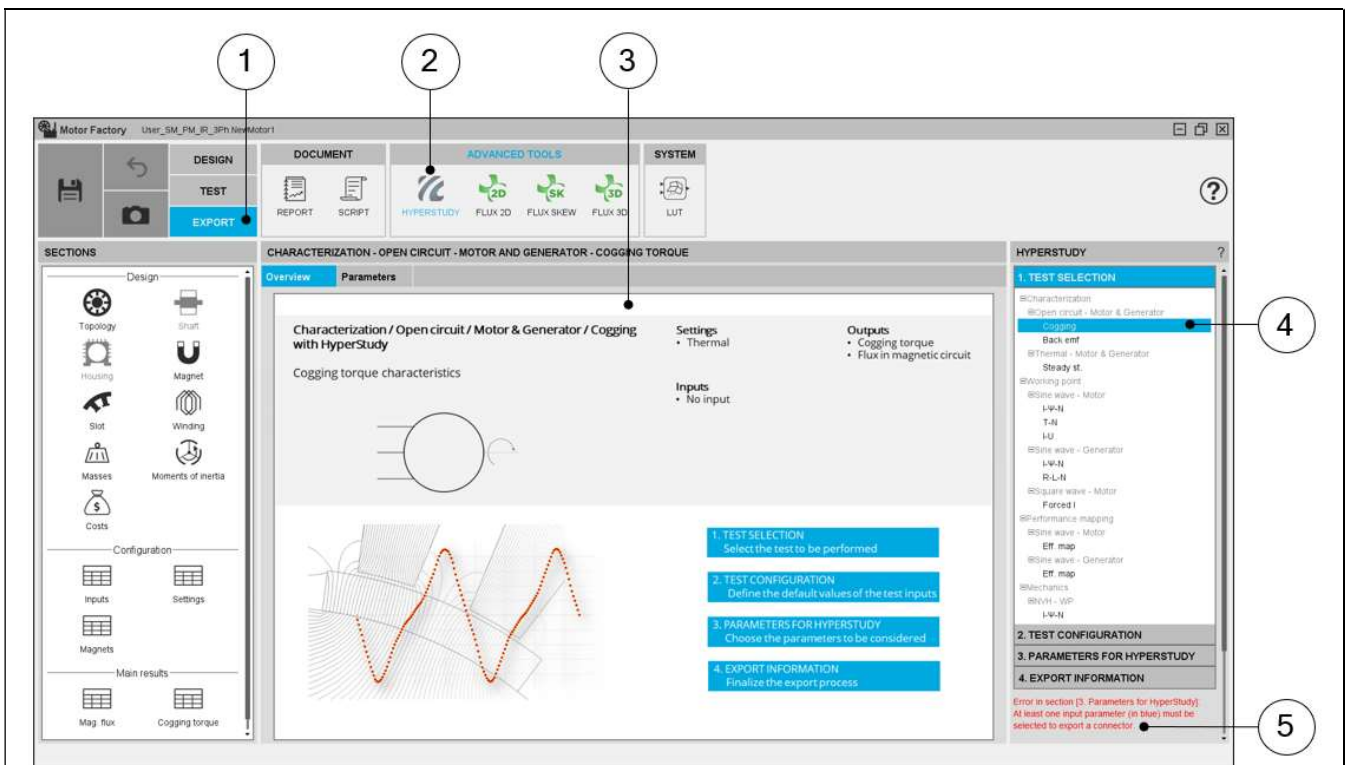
1

2

3

Motor Factory User_SM_PM_IR_3Ph.NewMotor1

DESIGN

TEST

EXPORT

DOCUMENT

REPORT SCRIPT

ADVANCED TOOLS

HYPERSTUDY FLUX 2D FLUX SKEW FLUX 3D

SYSTEM

LUT

?

SECTIONS

Design

Topology Shaft

Housing Magnet

Slot Winding

Masses Moments of inertia

Costs

Configuration

Inputs Settings

Magnets

Main results

Mag. flux Cogging torque

CHARACTERIZATION - OPEN CIRCUIT - MOTOR AND GENERATOR - COGGING TORQUE

Overview Parameters

Characterization / Open circuit / Motor & Generator / Cogging with HyperStudy

Cogging torque characteristics

Settings
• Thermal

Inputs
• No input

Outputs
• Cogging torque
• Flux in magnetic circuit

1. TEST SELECTION
Select the test to be performed

2. TEST CONFIGURATION
Define the default values of the test inputs

3. PARAMETERS FOR HYPERSTUDY
Choose the parameters to be considered

4. EXPORT INFORMATION
Finalize the export process

HYPERSTUDY ?

1. TEST SELECTION

⊟Characterization
⊟Open circuit - Motor & Generator
Cogging
Back emf
⊟Thermal - Motor & Generator
Steady st.
⊟Working point
⊟Sine wave - Motor
I-Ψ-N
T-N
I-U
⊟Sine wave - Generator
I-Ψ-N
R-L-N
⊟Square wave - Motor
Forced I
⊟Performance mapping
⊟Sine wave - Motor
Eff. map
⊟Sine wave - Generator
Eff. map
⊟Mechanics
⊟NVH - WP
I-Ψ-N

2. TEST CONFIGURATION

3. PARAMETERS FOR HYPERSTUDY

4. EXPORT INFORMATION

Error in section [3. Parameters for HyperStudy]
At least one input parameter (in blue) must be selected to export a connector

4

5